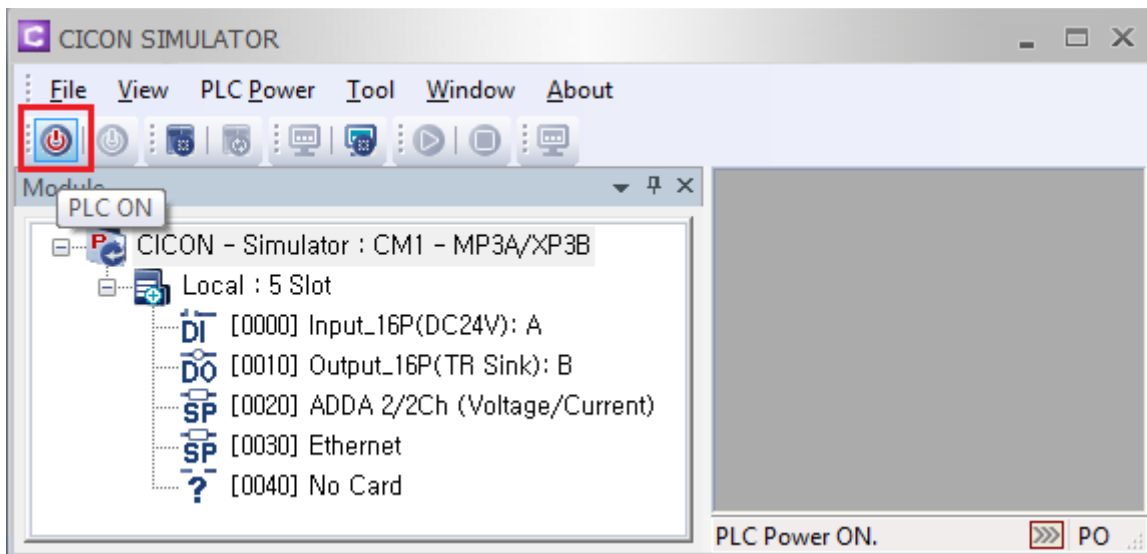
CICON SIMULATOR

File View PLC Power Tool Window About

Module

PLC ON

CICON - Simulator : CM1 - MP3A/XP3B

Local : 5 Slot

DI [0000] Input_16P(DC24V): A

DO [0010] Output_16P(TR Sink): B

SP [0020] ADDA 2/2Ch (Voltage/Current)

SP [0030] Ethernet

? [0040] No Card

PLC Power ON.

PO